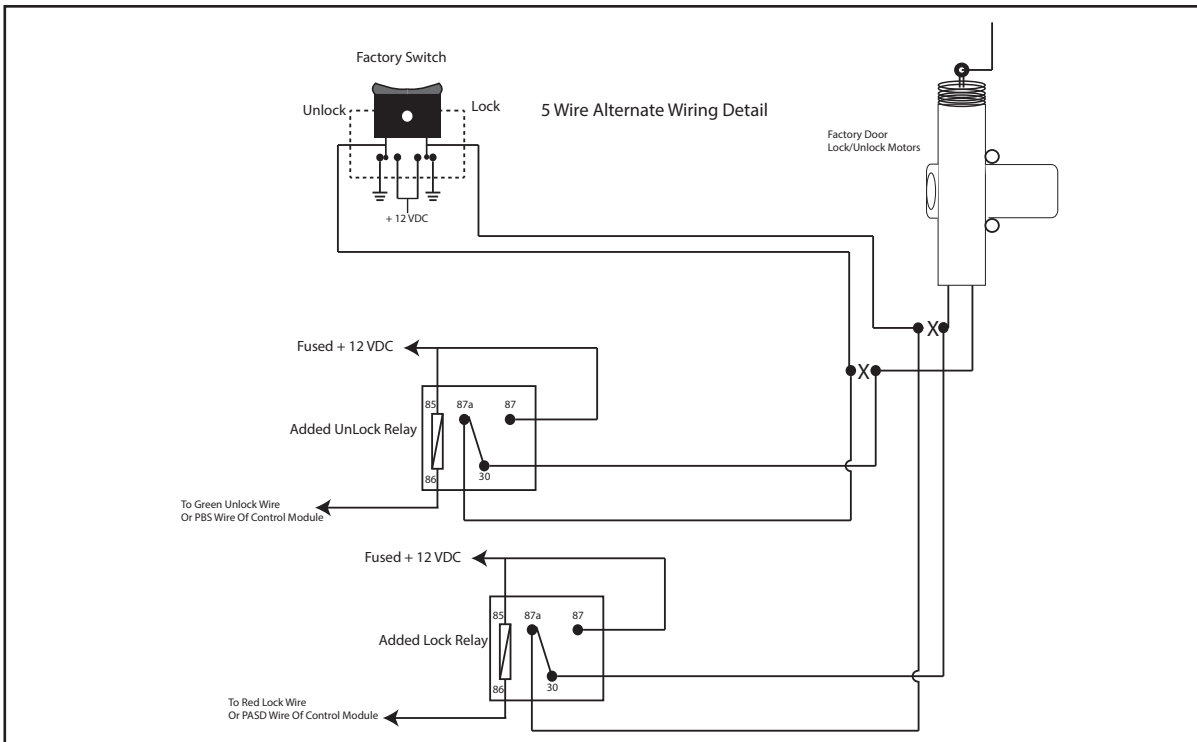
Factory Switch

Unlock

Lock

5 Wire Alternate Wiring Detail

+ 12 VDC

Factory Door Lock/Unlock Motors

X

X

Fused + 12 VDC

85

87a

87

Added UnLock Relay

30

86

To Green Unlock Wire Or PBS Wire Of Control Module

Fused + 12 VDC

85

87a

87

Added Lock Relay

30

86

To Red Lock Wire Or PASD Wire Of Control Module